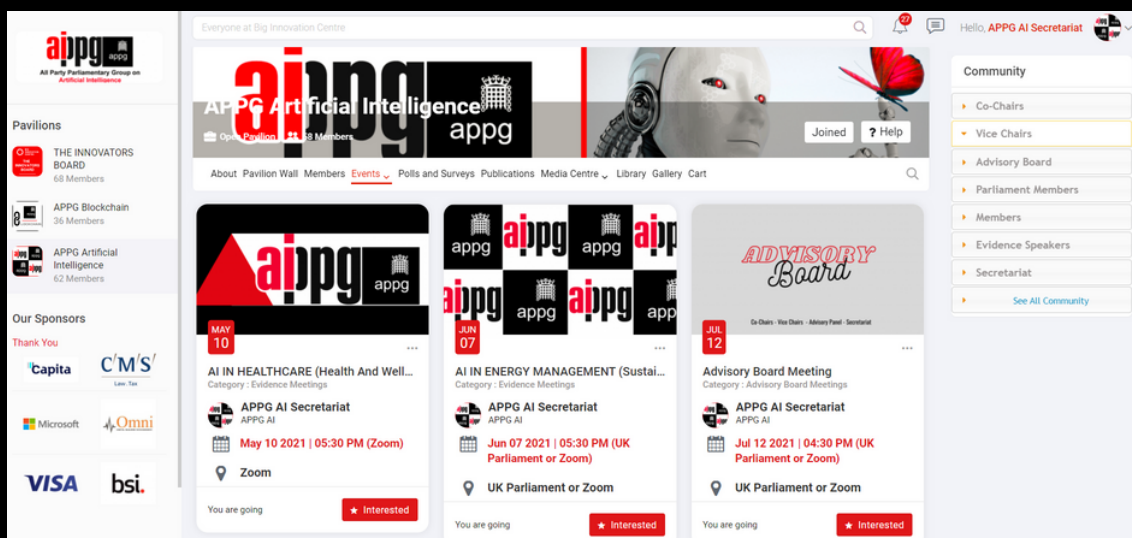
aippg appg
All Party Parliamentary Group on Artificial Intelligence

Pavilions

THE INNOVATORS BOARD
68 Members

APPG Blockchain
36 Members

APPG Artificial Intelligence
62 Members

Our Sponsors
Thank You

Capita
CMS Law. Tax
Microsoft
Omni
VISA
bsi.

Everyone at Big Innovation Centre

27

Hello, APPG AI Secretariat

aippg appg
APPG Artificial Intelligence
Open Pavilion 58 Members
Joined
? Help

About Pavilion Wall Members Events Polls and Surveys Publications Media Centre Library Gallery Cart

aippg appg
MAY 10
AI IN HEALTHCARE (Health And Well...
Category : Evidence Meetings
APPG AI Secretariat
APPG AI
May 10 2021 | 05:30 PM (Zoom)
Zoom
You are going
★ Interested

appg aippg appg aippg aippg appg aippg appg
JUN 07
AI IN ENERGY MANAGEMENT (Sustai...
Category : Evidence Meetings
APPG AI Secretariat
APPG AI
Jun 07 2021 | 05:30 PM (UK Parliament or Zoom)
UK Parliament or Zoom
You are going
★ Interested

Advisory Board
Co-Chairs - Vice Chairs - Advisory Panel - Secretariat
JUL 12
Advisory Board Meeting
Category : Advisory Board Meetings
APPG AI Secretariat
APPG AI
Jul 12 2021 | 04:30 PM (UK Parliament or Zoom)
UK Parliament or Zoom
You are going
★ Interested

Community
Co-Chairs
Vice Chairs
Advisory Board
Parliament Members
Members
Evidence Speakers
Secretariat
See All Community